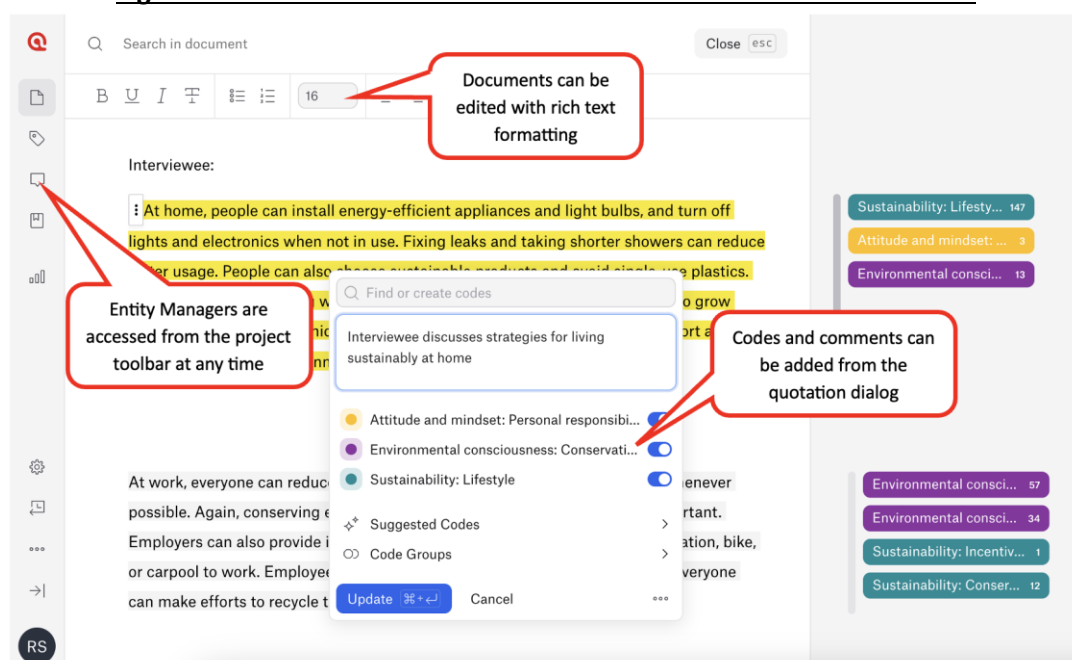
Search in document

Close esc

B U I

16

Documents can be edited with rich text formatting

Interviewee:

At home, people can install energy-efficient appliances and light bulbs, and turn off lights and electronics when not in use. Fixing leaks and taking shorter showers can reduce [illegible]er usage. People can also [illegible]

Entity Managers are accessed from the project toolbar at any time

Find or create codes

Interviewee discusses strategies for living sustainably at home

Codes and comments can be added from the quotation dialog

Attitude and mindset: Personal responsibi...

Environmental consciousness: Conservati...

Sustainability: Lifestyle

Suggested Codes

Code Groups

Update ⌘+↵

Cancel

At work, everyone can reduc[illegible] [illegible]enever possible. Again, conserving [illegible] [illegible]rtant. Employers can also provide i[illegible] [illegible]ation, bike, or carpool to work. Employe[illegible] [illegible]veryone can make efforts to recycle t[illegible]

Sustainability: Lifesty... 147

Attitude and mindset: ... 3

Environmental consci... 13

Environmental consci... 57

Environmental consci... 34

Sustainability: Incentiv... 1

Sustainability: Conser... 12

RS